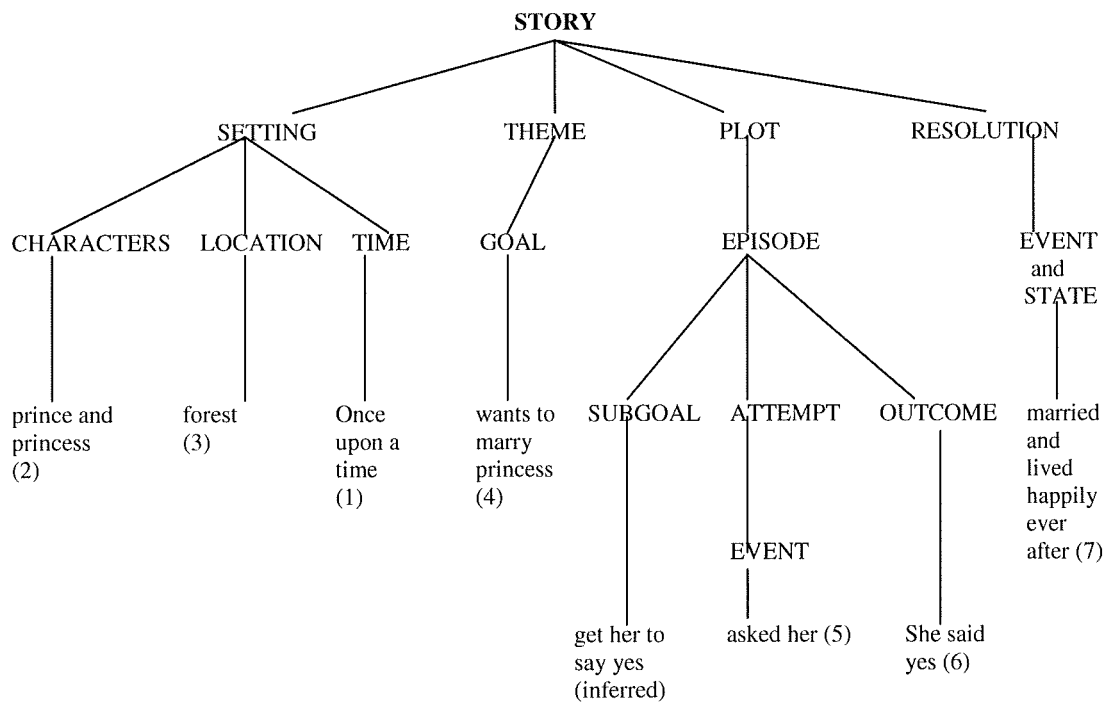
STORY

SETTING

THEME

PLOT

RESOLUTION

CHARACTERS

LOCATION

TIME

GOAL

EPISODE

EVENT and STATE

prince and princess (2)

forest (3)

Once upon a time (1)

wants to marry princess (4)

SUBGOAL

ATTEMPT

OUTCOME

married and lived happily ever after (7)

EVENT

get her to say yes (inferred)

asked her (5)

She said yes (6)